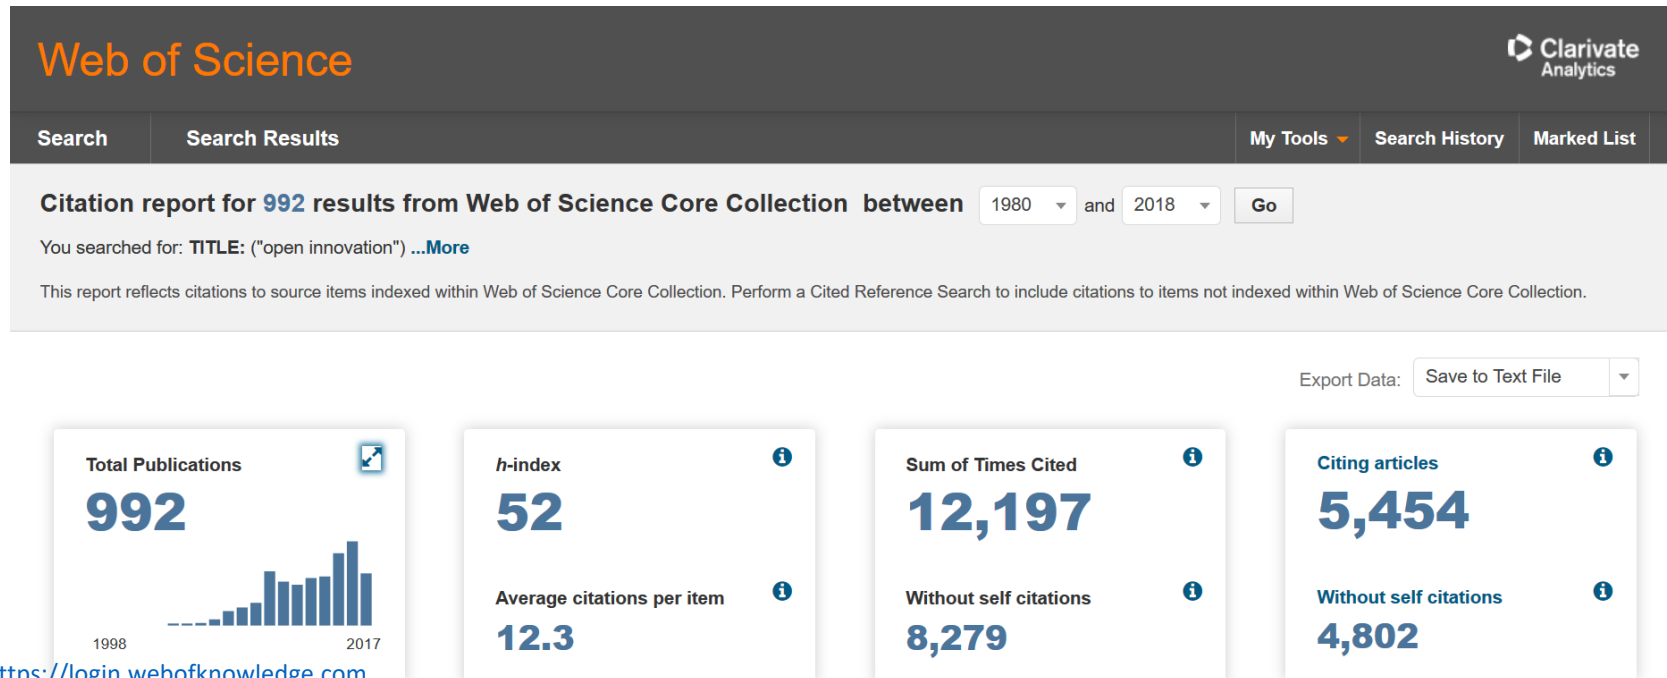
Web of Science

Clarivate Analytics

Search

Search Results

My Tools

Search History

Marked List

Citation report for 992 results from Web of Science Core Collection between 1980 and 2018 Go

You searched for: TITLE: ("open innovation") ...More

This report reflects citations to source items indexed within Web of Science Core Collection. Perform a Cited Reference Search to include citations to items not indexed within Web of Science Core Collection.

Export Data: Save to Text File

Total Publications

992

1998

2017

h-index

52

Average citations per item

12.3

Sum of Times Cited

12,197

Without self citations

8,279

Citing articles

5,454

Without self citations

4,802

ttps://login.webofknowledge.com